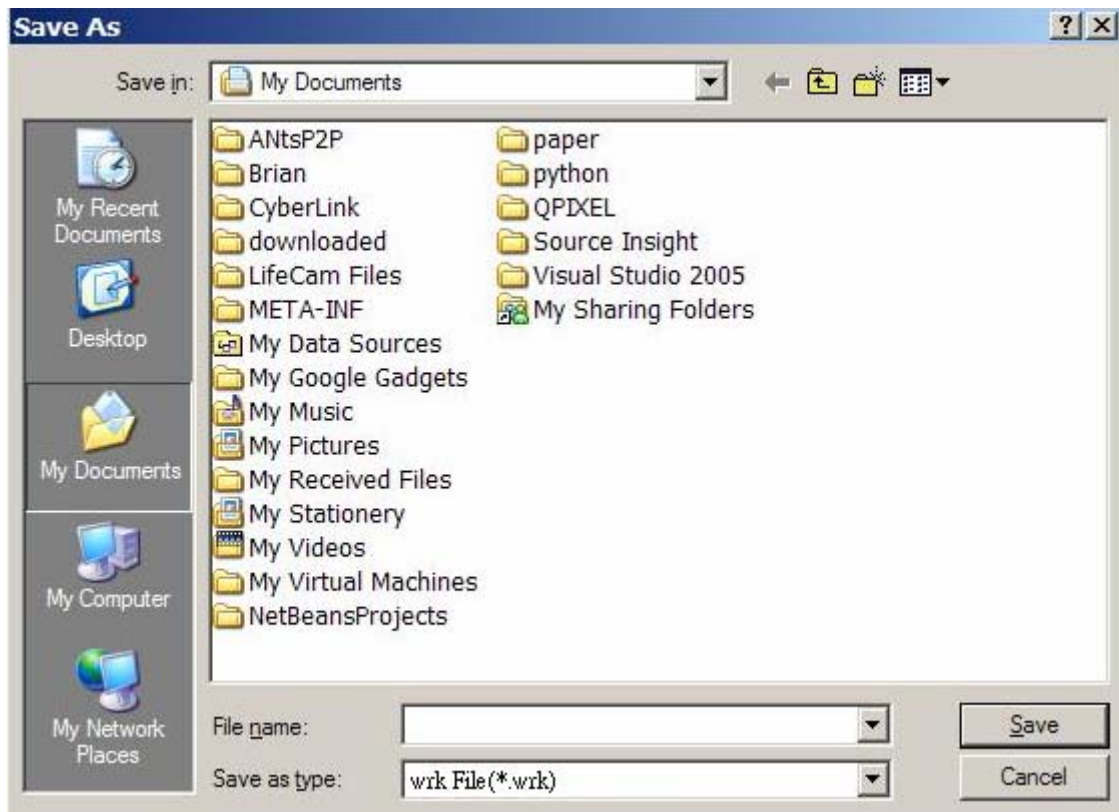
Save As
?
X
Save in: My Documents
My Recent Documents
Desktop
My Documents
My Computer
My Network Places
ANtsP2P
Brian
CyberLink
downloaded
LifeCam Files
META-INF
My Data Sources
My Google Gadgets
My Music
My Pictures
My Received Files
My Stationery
My Videos
My Virtual Machines
NetBeansProjects
paper
python
QPIXEL
Source Insight
Visual Studio 2005
My Sharing Folders
File name:
Save as type: wrk File(*.wrk)
Save
Cancel